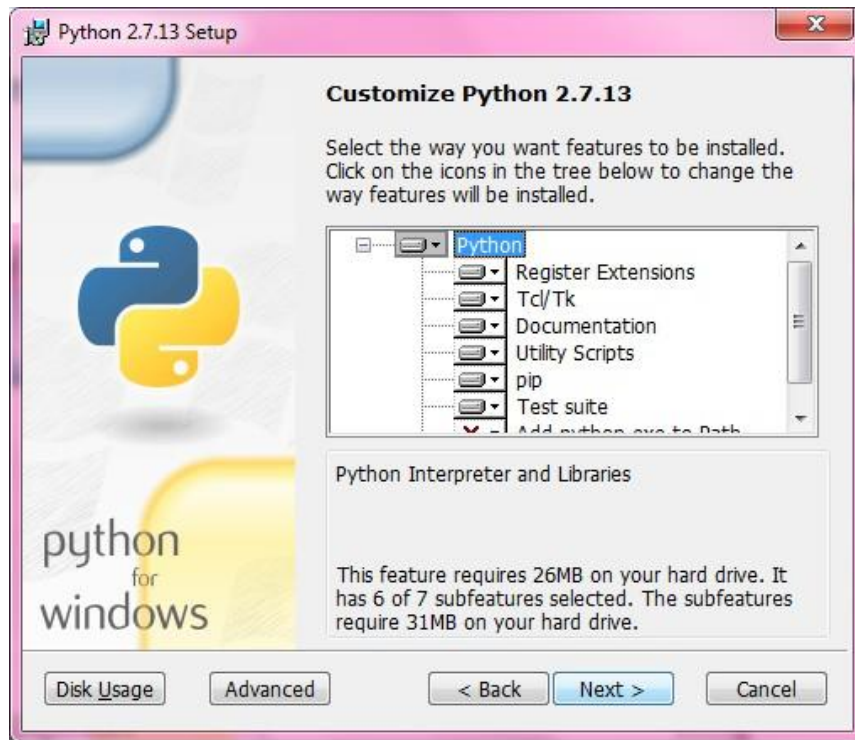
Python 2.7.13 Setup

Customize Python 2.7.13

Select the way you want features to be installed. Click on the icons in the tree below to change the way features will be installed.

Python
Register Extensions
Tcl/Tk
Documentation
Utility Scripts
pip
Test suite
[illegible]

Python Interpreter and Libraries

This feature requires 26MB on your hard drive. It has 6 of 7 subfeatures selected. The subfeatures require 31MB on your hard drive.

python for windows

Disk Usage
Advanced
< Back
Next >
Cancel